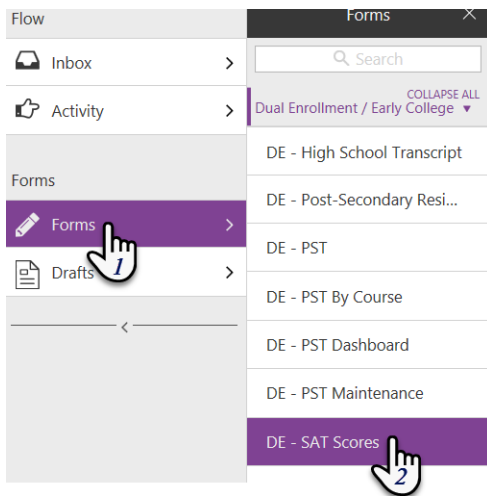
Flow

Inbox >

Activity >

Forms

Forms >

Drafts >

1

<

Forms ×

Search

COLLAPSE ALL

Dual Enrollment / Early College ▾

DE - High School Transcript

DE - Post-Secondary Resi...

DE - PST

DE - PST By Course

DE - PST Dashboard

DE - PST Maintenance

DE - SAT Scores

2